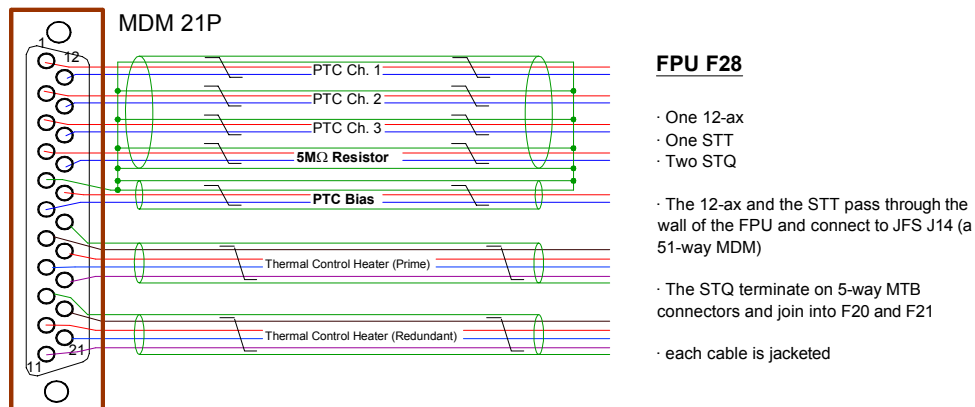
MDM 21P

1
12
21
11

PTC Ch. 1
PTC Ch. 2
PTC Ch. 3
5M$\Omega$ Resistor
PTC Bias
Thermal Control Heater (Prime)
Thermal Control Heater (Redundant)

FPU F28

· One 12-ax
· One STT
· Two STQ

· The 12-ax and the STT pass through the wall of the FPU and connect to JFS J14 (a 51-way MDM)

· The STQ terminate on 5-way MTB connectors and join into F20 and F21

· each cable is jacketed